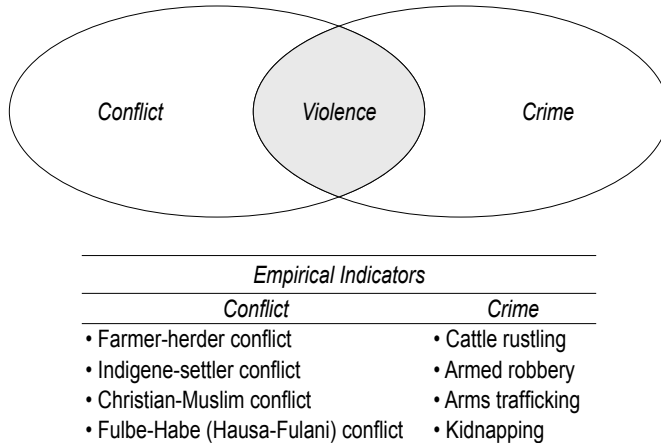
*Conflict* *Violence* *Crime*

| *Empirical Indicators* | |
|---|---|
| *Conflict* | *Crime* |
| • Farmer-herder conflict | • Cattle rustling |
| • Indigene-settler conflict | • Armed robbery |
| • Christian-Muslim conflict | • Arms trafficking |
| • Fulbe-Habe (Hausa-Fulani) conflict | • Kidnapping |